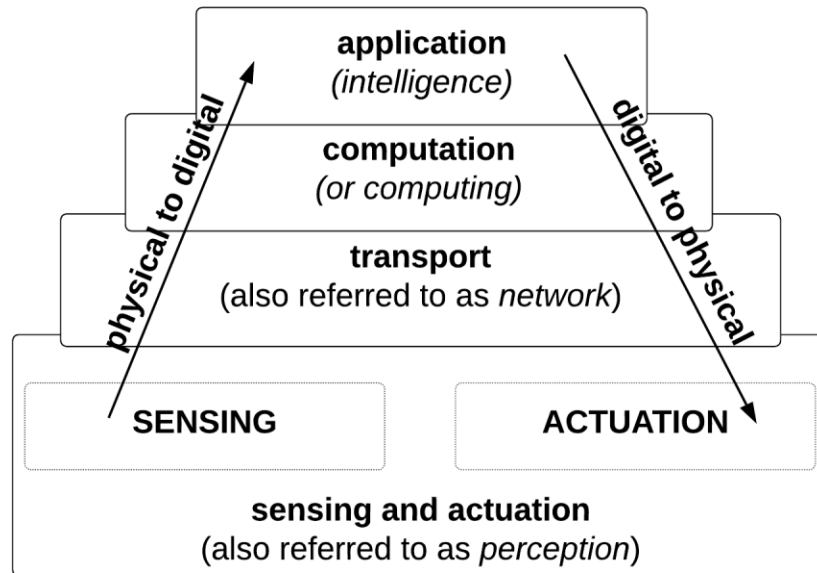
**application**
*(intelligence)*

**computation**
*(or computing)*

**transport**
(also referred to as *network*)

physical to digital

digital to physical

**SENSING**

**ACTUATION**

**sensing and actuation**
(also referred to as *perception*)